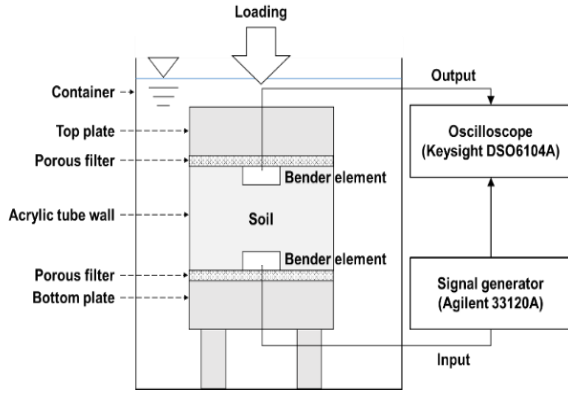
Loading

Output

Container

Top plate

Porous filter

Bender element

Acrylic tube wall

Soil

Bender element

Porous filter

Bottom plate

Oscilloscope (Keysight DSO6104A)

Signal generator (Agilent 33120A)

Input